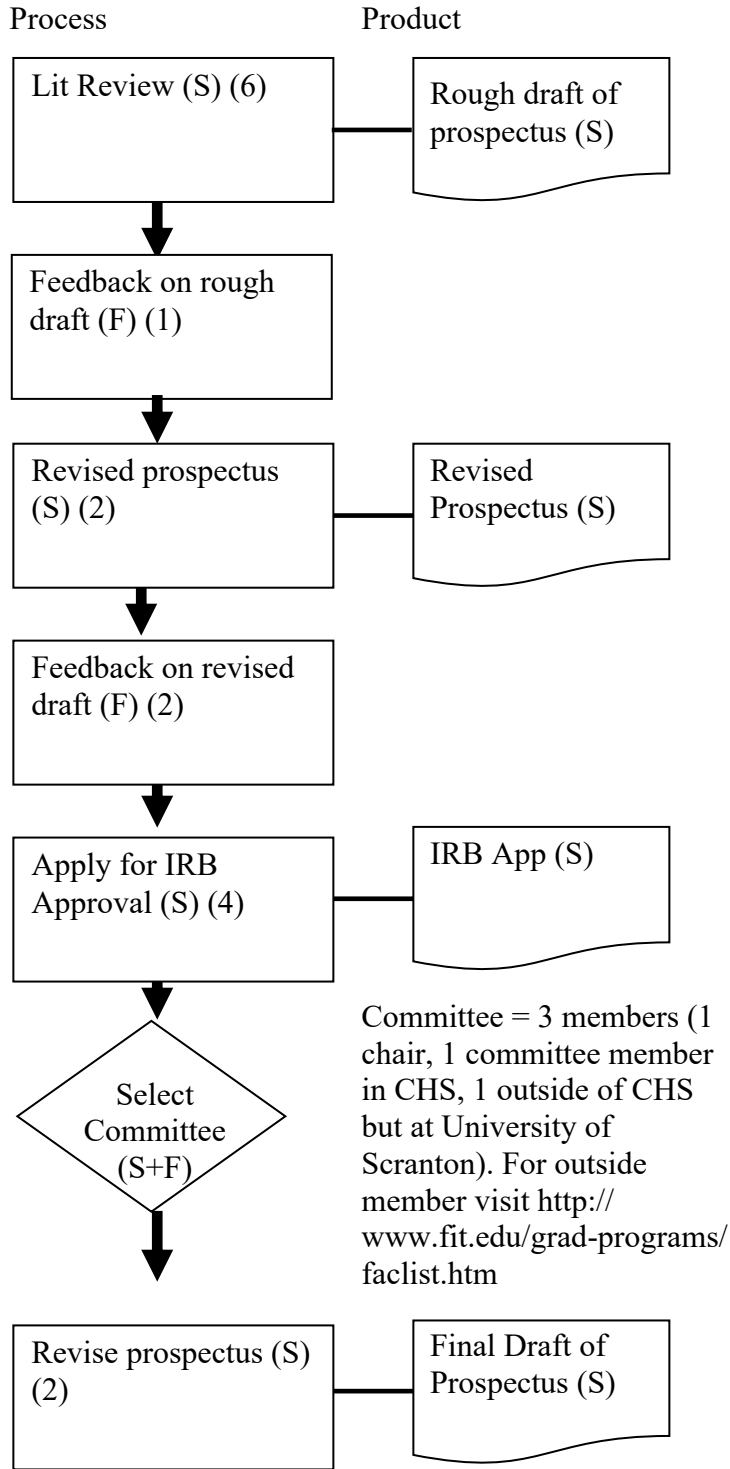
Process

Product

Lit Review (S) (6)

Rough draft of prospectus (S)

Feedback on rough draft (F) (1)

Revised prospectus (S) (2)

Revised Prospectus (S)

Feedback on revised draft (F) (2)

Apply for IRB Approval (S) (4)

IRB App (S)

Select Committee (S+F)

Committee = 3 members (1 chair, 1 committee member in CHS, 1 outside of CHS but at University of Scranton). For outside member visit http://www.fit.edu/grad-programs/faclist.htm

Revise prospectus (S) (2)

Final Draft of Prospectus (S)